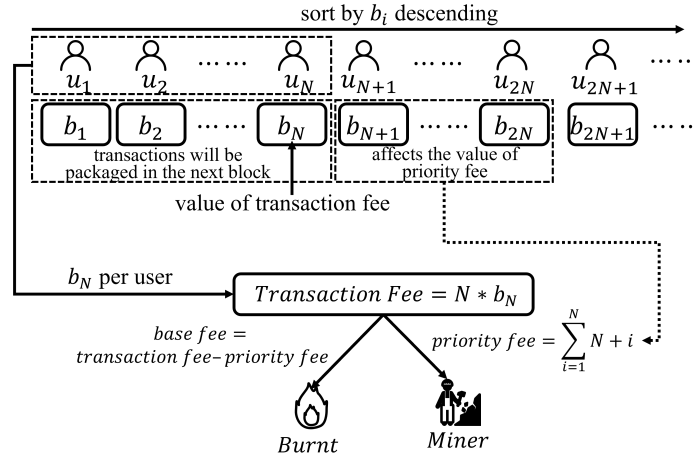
sort by $b_i$ descending

$u_1$ $u_2$ …… $u_N$ $u_{N+1}$ …… $u_{2N}$ $u_{2N+1}$ ……

$b_1$ $b_2$ …… $b_N$ $b_{N+1}$ …… $b_{2N}$ $b_{2N+1}$ ……

transactions will be packaged in the next block

affects the value of priority fee

value of transaction fee

$b_N$ per user

$Transaction\ Fee = N * b_N$

$base\ fee = transaction\ fee - priority\ fee$

$priority\ fee = \sum_{i=1}^{N} N + i$

$Burnt$

$Miner$